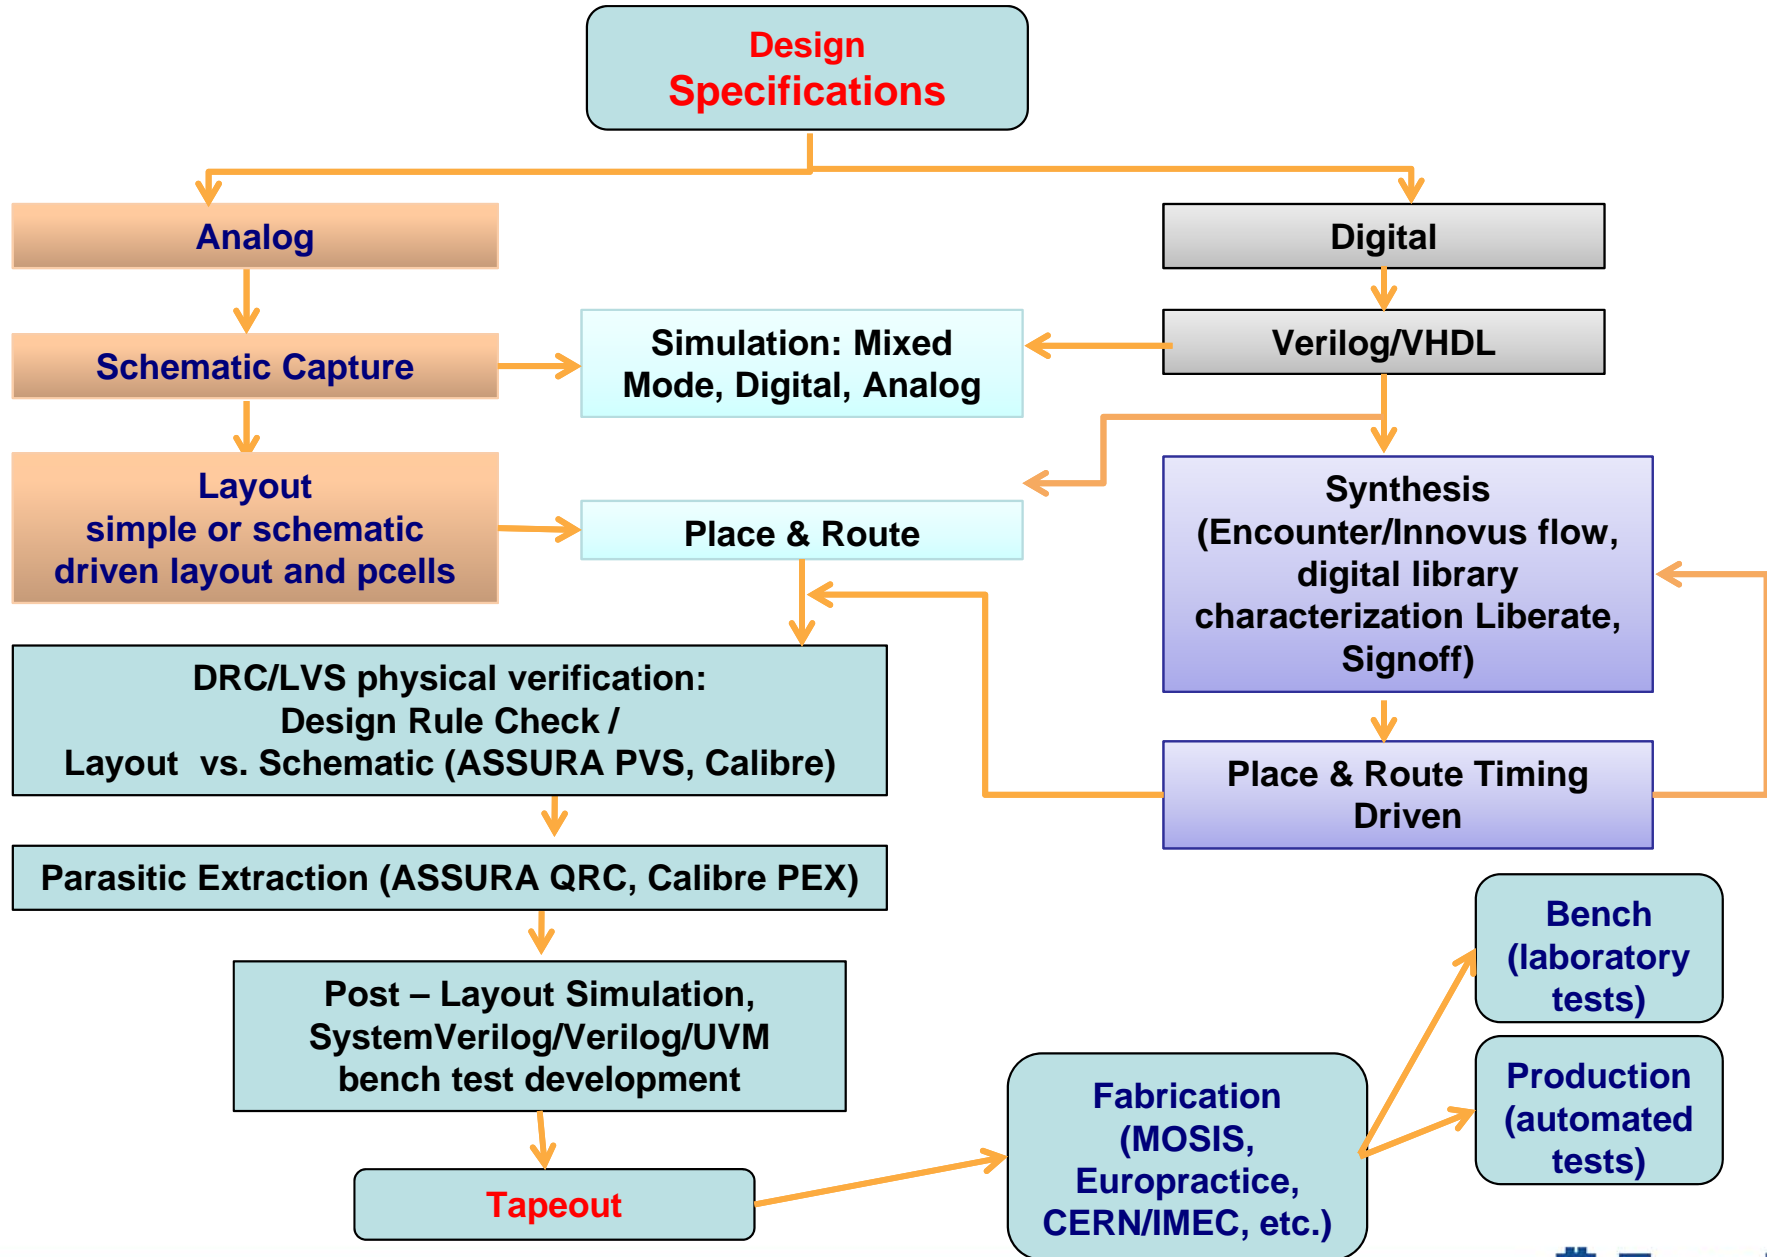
Design Specifications

Analog

Digital

Schematic Capture

Simulation: Mixed Mode, Digital, Analog

Verilog/VHDL

Layout
simple or schematic driven layout and pcells

Place & Route

Synthesis (Encounter/Innovus flow, digital library characterization Liberate, Signoff)

DRC/LVS physical verification:
Design Rule Check /
Layout vs. Schematic (ASSURA PVS, Calibre)

Place & Route Timing Driven

Parasitic Extraction (ASSURA QRC, Calibre PEX)

Bench (laboratory tests)

Post – Layout Simulation, SystemVerilog/Verilog/UVM bench test development

Production (automated tests)

Fabrication (MOSIS, Europractice, CERN/IMEC, etc.)

Tapeout